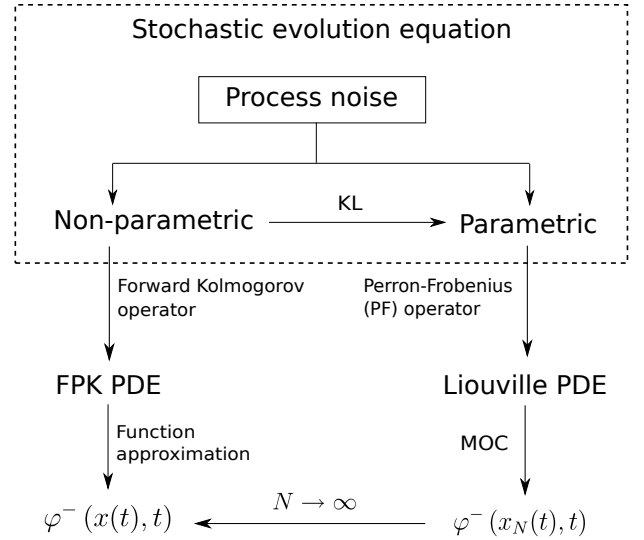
Stochastic evolution equation

Process noise

Non-parametric

KL

Parametric

Forward Kolmogorov operator

Perron-Frobenius (PF) operator

FPK PDE

Liouville PDE

Function approximation

MOC

$\varphi^{-}(x(t), t)$

$N \to \infty$

$\varphi^{-}(x_N(t), t)$